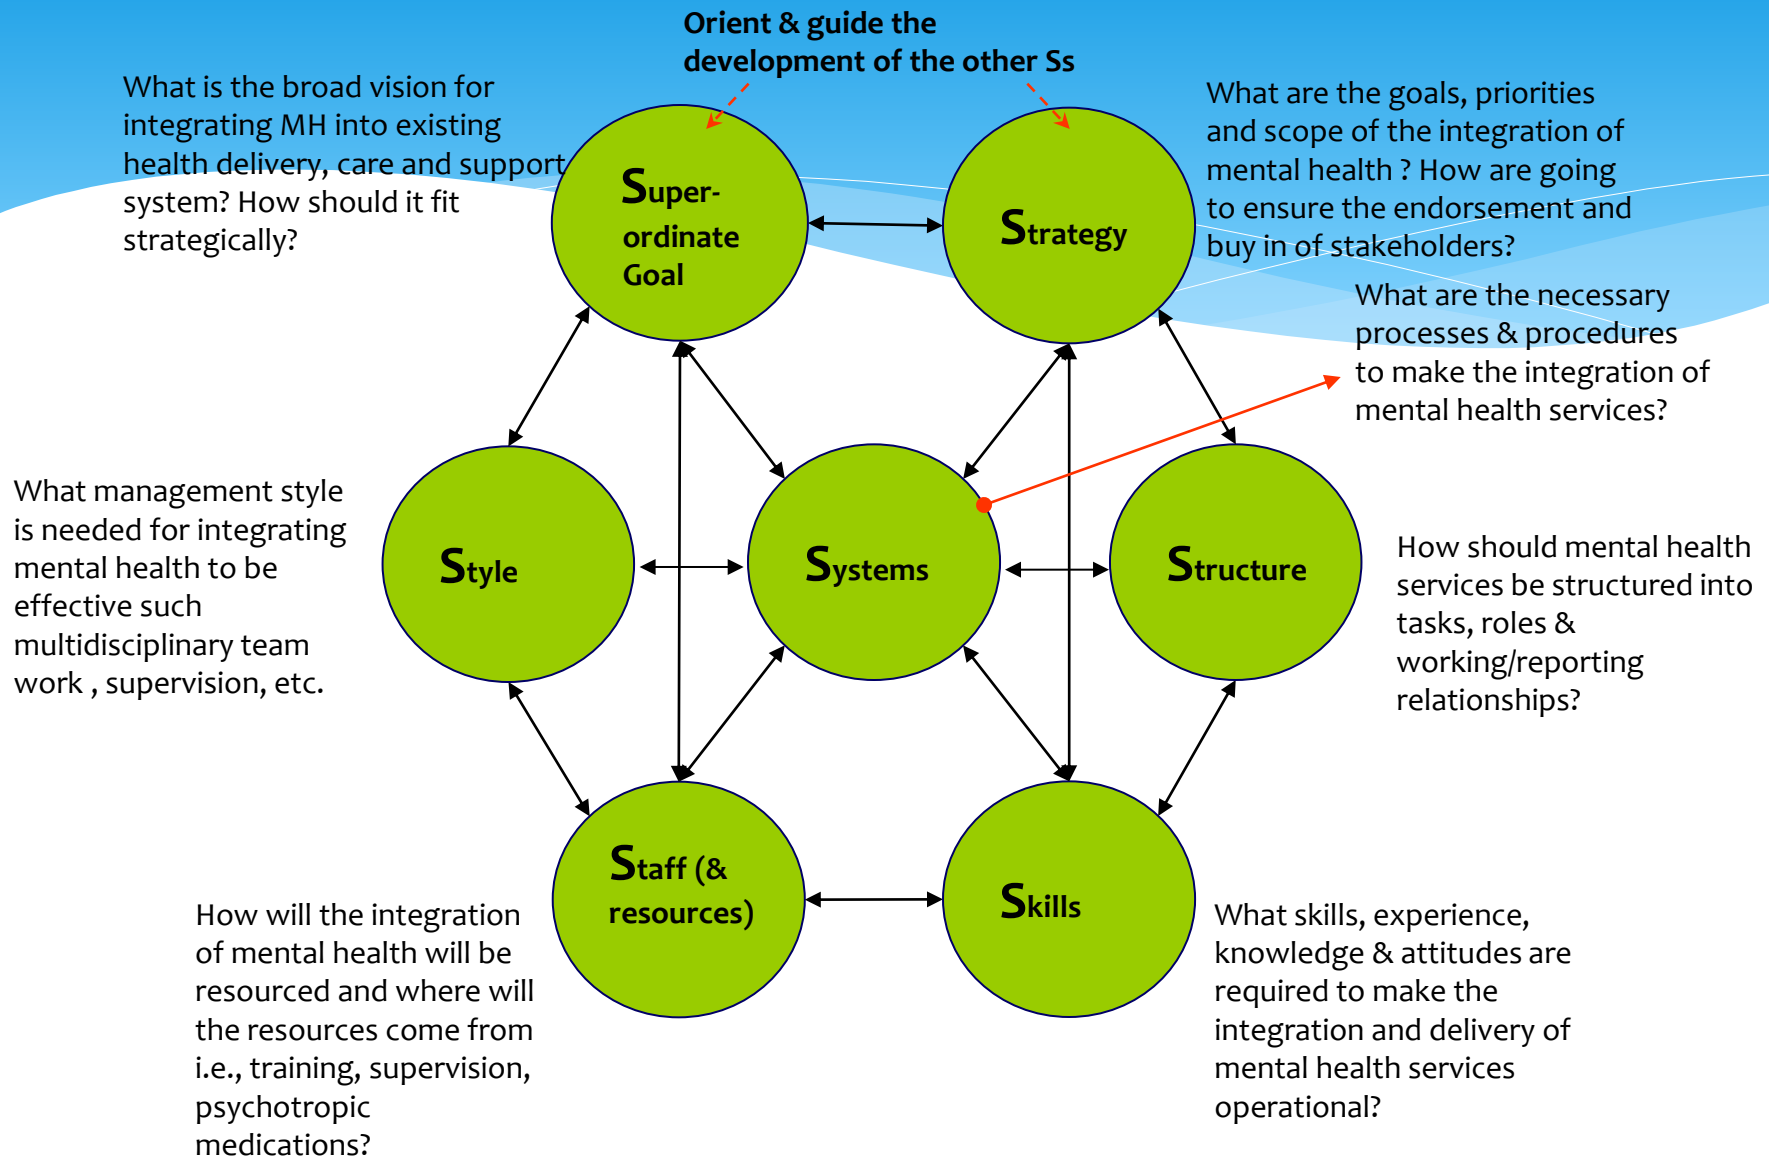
Orient & guide the development of the other Ss

What is the broad vision for integrating MH into existing health delivery, care and support system? How should it fit strategically?

Super-ordinate Goal

Strategy

What are the goals, priorities and scope of the integration of mental health ? How are going to ensure the endorsement and buy in of stakeholders?

What are the necessary processes & procedures to make the integration of mental health services?

What management style is needed for integrating mental health to be effective such multidisciplinary team work , supervision, etc.

Style

Systems

Structure

How should mental health services be structured into tasks, roles & working/reporting relationships?

Staff (& resources)

Skills

How will the integration of mental health will be resourced and where will the resources come from i.e., training, supervision, psychotropic medications?

What skills, experience, knowledge & attitudes are required to make the integration and delivery of mental health services operational?